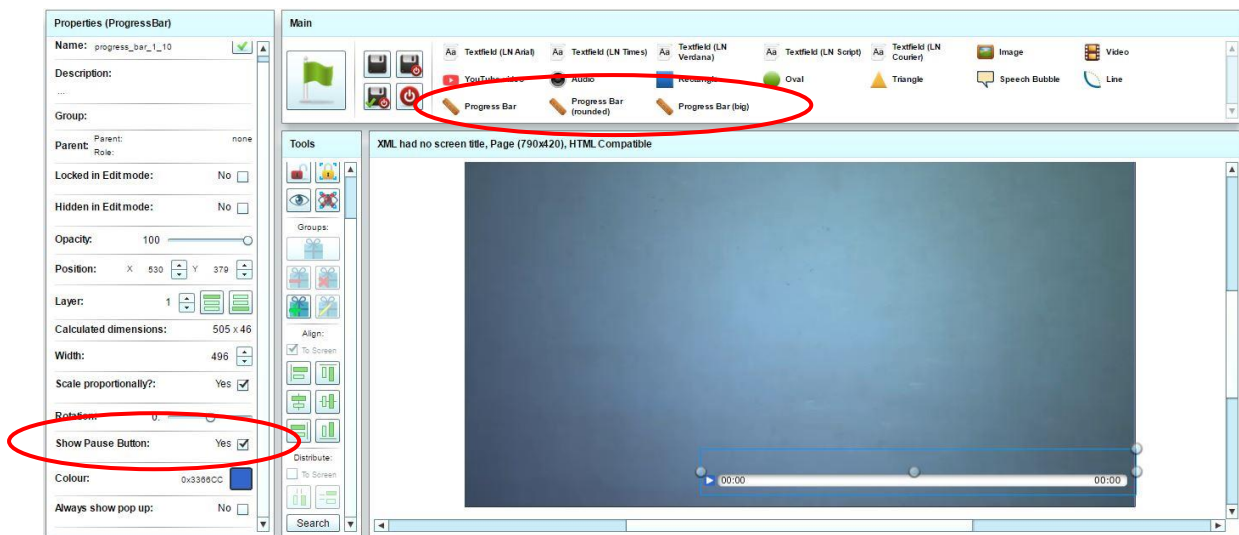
Properties (ProgressBar)

Name: progress_bar_1_10

Description:
....

Group:

Parent: Parent: none
Role:

Locked in Edit mode: No

Hidden in Edit mode: No

Opacity: 100

Position: X 530 Y 379

Layer: 1

Calculated dimensions: 505 x 46

Width: 496

Scale proportionally?: Yes

Rotation: 0.

Show Pause Button: Yes

Colour: 0x3366CC

Always show pop up: No

Main

Aa Textfield (LN Arial) Aa Textfield (LN Times) Aa Textfield (LN Verdana) Aa Textfield (LN Script) Aa Textfield (LN Courier) Image Video

YouTube video Audio Rectangle Oval Triangle Speech Bubble Line

Progress Bar Progress Bar (rounded) Progress Bar (big)

Tools

Groups:

Align:

To Screen

Distribute:

To Screen

Search

XML had no screen title, Page (790x420), HTML Compatible

00:00 00:00